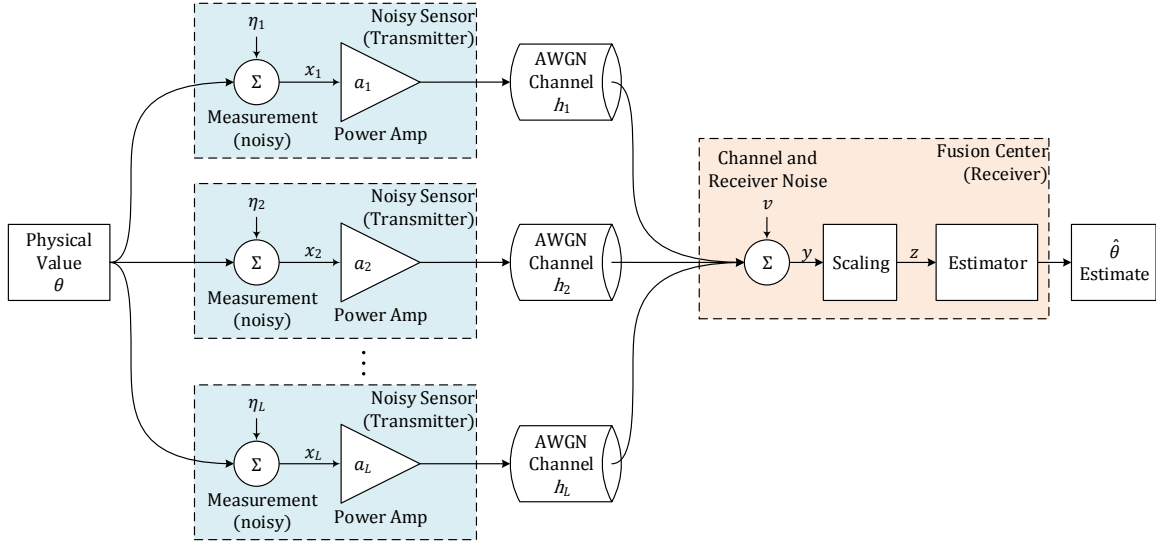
Physical Value $\theta$

$\eta_1$
Noisy Sensor (Transmitter)
$\Sigma$
$x_1$
$a_1$
Measurement (noisy)
Power Amp

AWGN Channel $h_1$

$\eta_2$
Noisy Sensor (Transmitter)
$\Sigma$
$x_2$
$a_2$
Measurement (noisy)
Power Amp

AWGN Channel $h_2$

$\eta_L$
Noisy Sensor (Transmitter)
$\Sigma$
$x_L$
$a_L$
Measurement (noisy)
Power Amp

AWGN Channel $h_L$

Channel and Receiver Noise
Fusion Center (Receiver)
$v$
$\Sigma$
$y$
Scaling
$z$
Estimator

$\hat{\theta}$
Estimate